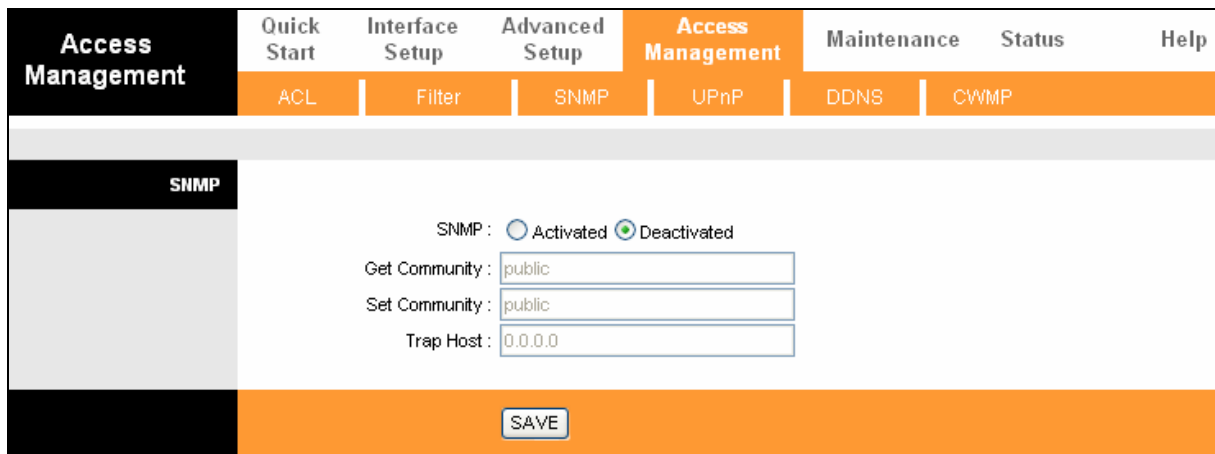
Access Management

Quick Start

Interface Setup

Advanced Setup

Access Management

Maintenance

Status

Help

ACL

Filter

SNMP

UPnP

DDNS

CWMP

SNMP

SNMP : Activated Deactivated

Get Community : public

Set Community : public

Trap Host : 0.0.0.0

SAVE